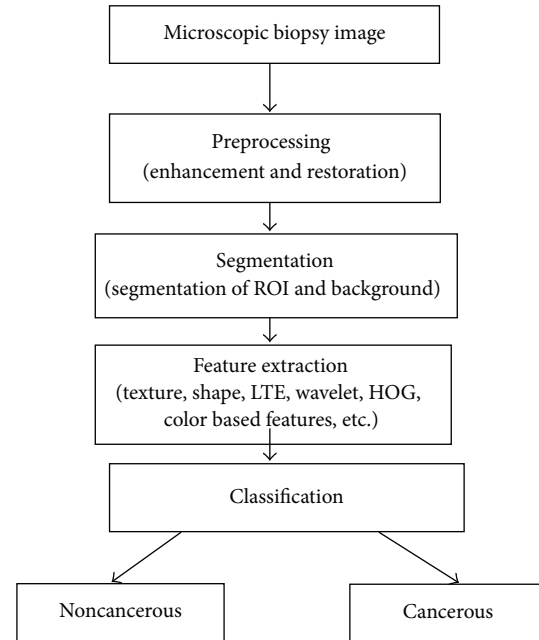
Microscopic biopsy image

Preprocessing
(enhancement and restoration)

Segmentation
(segmentation of ROI and background)

Feature extraction
(texture, shape, LTE, wavelet, HOG, color based features, etc.)

Classification

Noncancerous

Cancerous